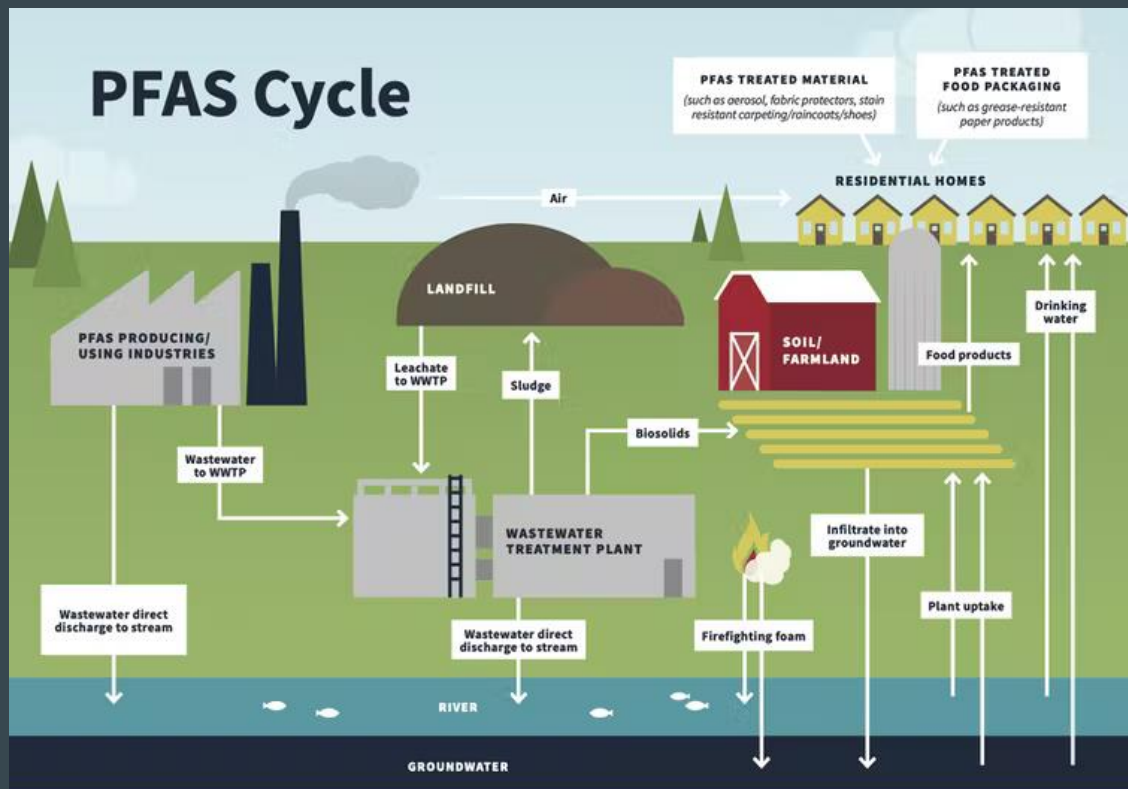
PFAS Cycle

PFAS TREATED MATERIAL
(such as aerosol, fabric protectors, stain resistant carpeting/raincoats/shoes)

PFAS TREATED FOOD PACKAGING
(such as grease-resistant paper products)

RESIDENTIAL HOMES

Air

LANDFILL

PFAS PRODUCING/ USING INDUSTRIES

Leachate to WWTP

Sludge

SOIL/ FARMLAND

Food products

Drinking water

Biosolids

Wastewater to WWTP

WASTEWATER TREATMENT PLANT

Infiltrate into groundwater

Wastewater direct discharge to stream

Wastewater direct discharge to stream

Firefighting foam

Plant uptake

RIVER

GROUNDWATER